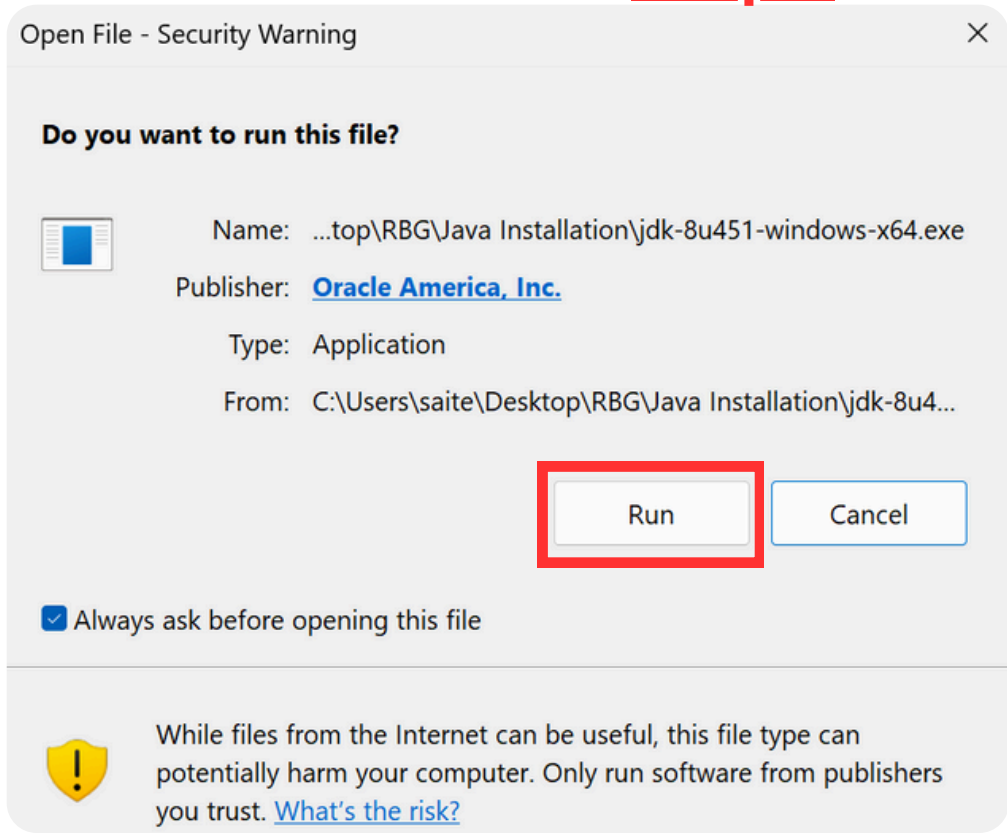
Open File - Security Warning

×

Do you want to run this file?

Name: ...top\RBG\Java Installation\jdk-8u451-windows-x64.exe

Publisher: Oracle America, Inc.

Type: Application

From: C:\Users\saite\Desktop\RBG\Java Installation\jdk-8u4...

Run

Cancel

Always ask before opening this file

While files from the Internet can be useful, this file type can potentially harm your computer. Only run software from publishers you trust. What's the risk?